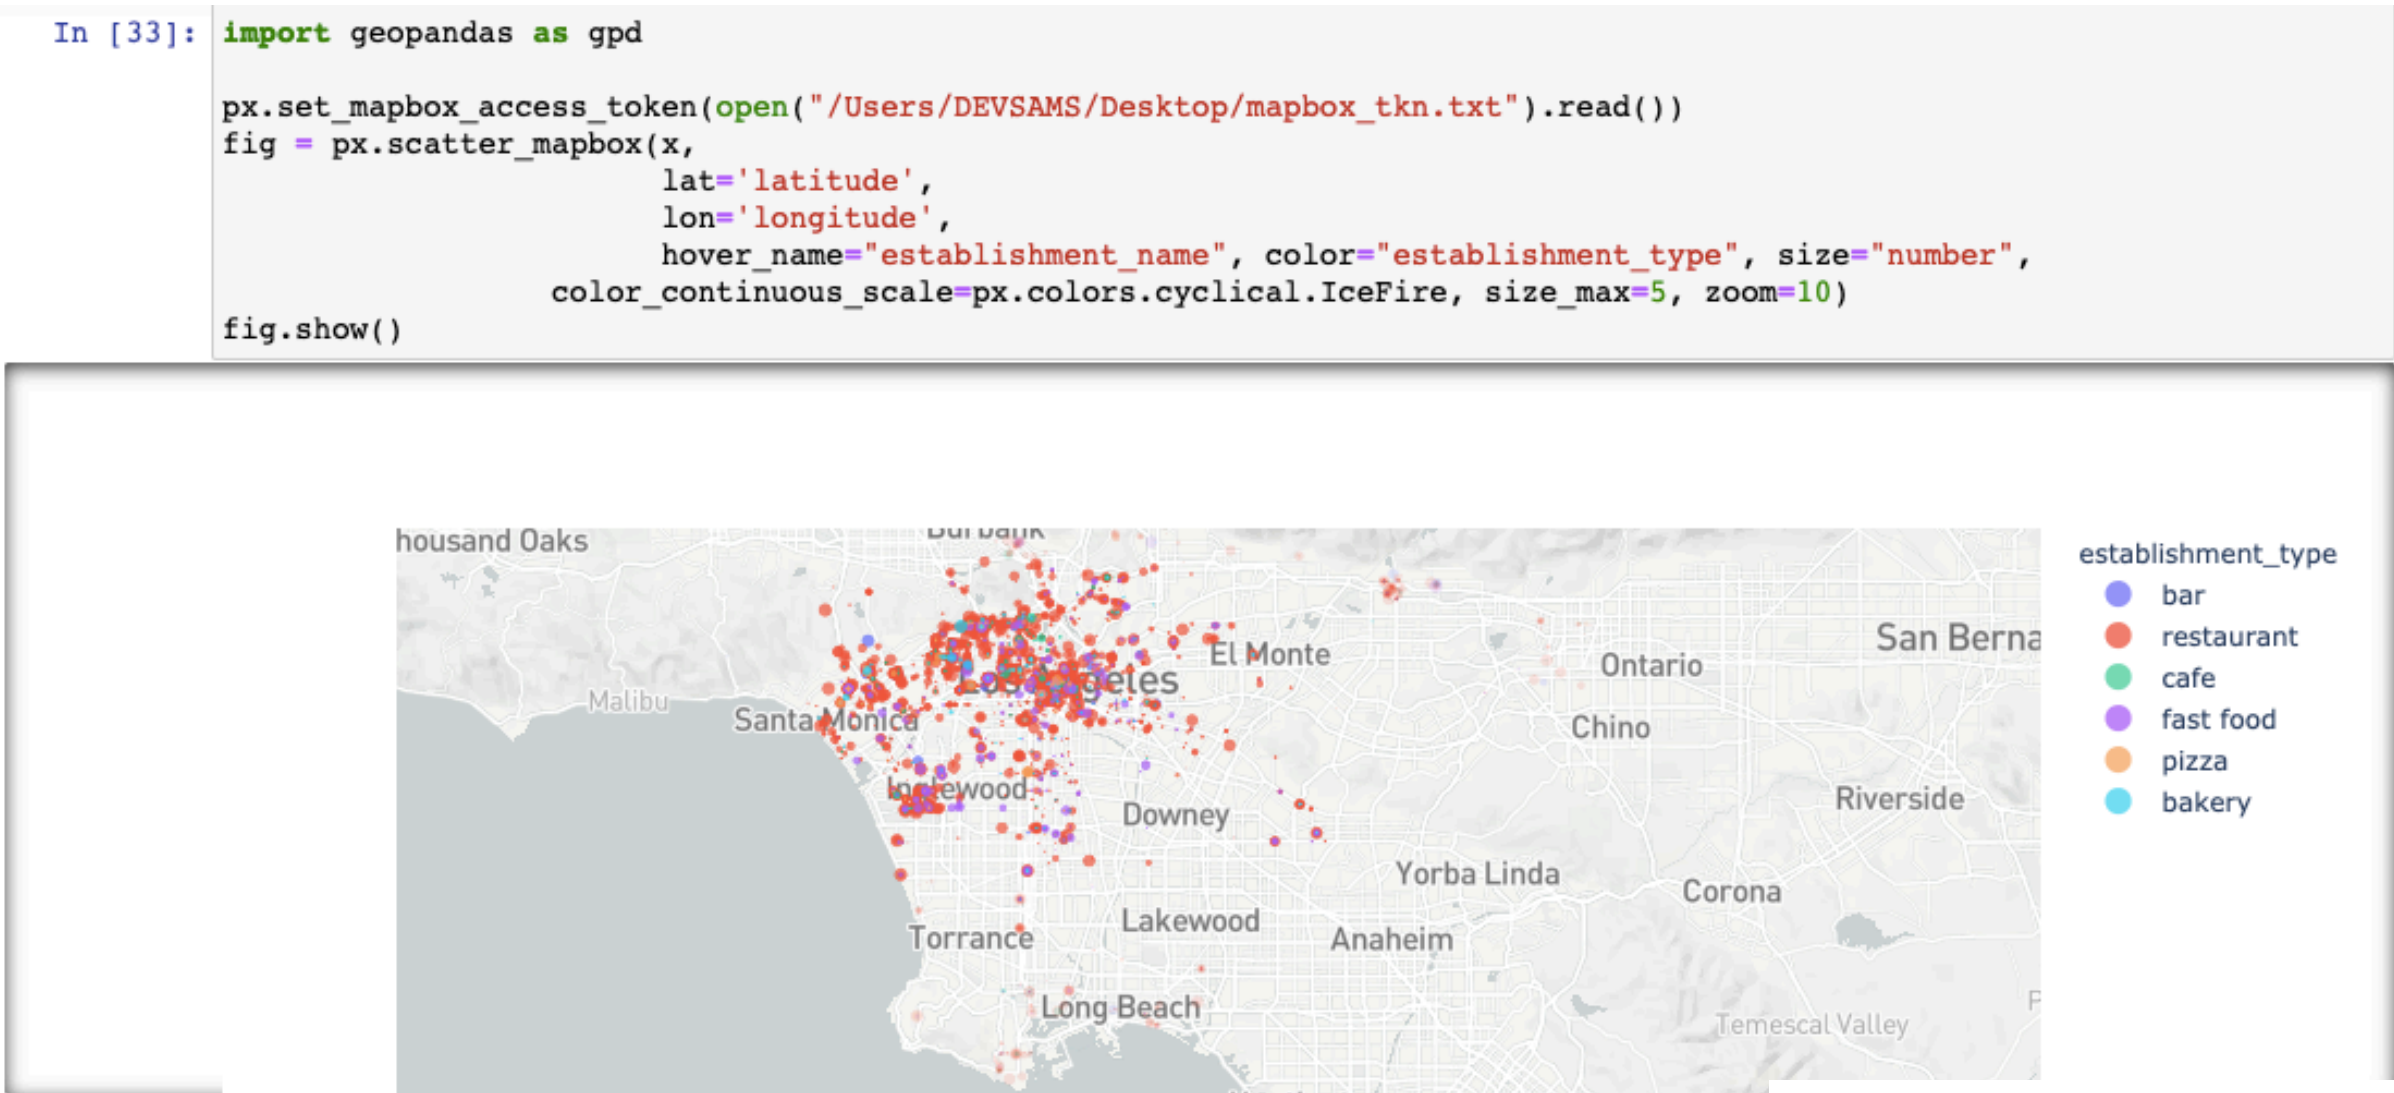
In [33]: import geopandas as gpd

px.set_mapbox_access_token(open("/Users/DEVSAMS/Desktop/mapbox_tkn.txt").read())
fig = px.scatter_mapbox(x,
                        lat='latitude',
                        lon='longitude',
                        hover_name="establishment_name", color="establishment_type", size="number",
                  color_continuous_scale=px.colors.cyclical.IceFire, size_max=5, zoom=10)
fig.show()

housand Oaks
Burbank
El Monte
Ontario
San Berna
Malibu
Santa Monica
Los Angeles
Chino
Inglewood
Downey
Riverside
Yorba Linda
Corona
Torrance
Lakewood
Anaheim
Long Beach
Temescal Valley

establishment_type
bar
restaurant
cafe
fast food
pizza
bakery